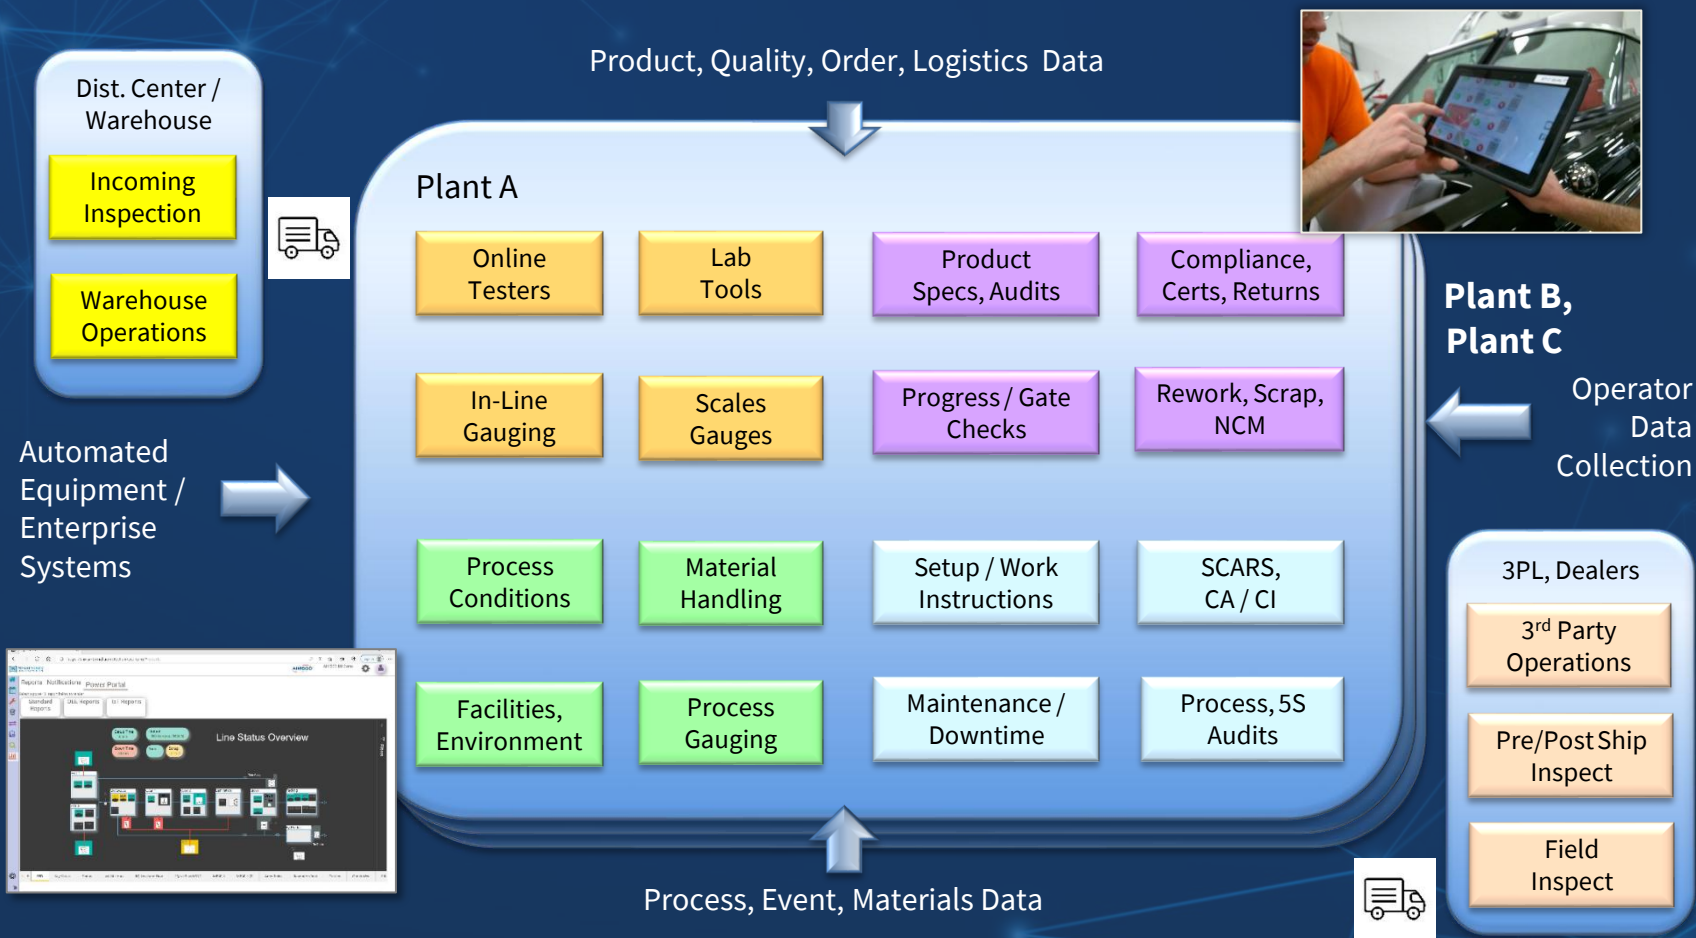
Dist. Center / Warehouse

Incoming Inspection

Warehouse Operations

Automated Equipment / Enterprise Systems

Product, Quality, Order, Logistics Data

Plant A

Online Testers

Lab Tools

Product Specs, Audits

Compliance, Certs, Returns

In-Line Gauging

Scales Gauges

Progress / Gate Checks

Rework, Scrap, NCM

Process Conditions

Material Handling

Setup / Work Instructions

SCARS, CA / CI

Facilities, Environment

Process Gauging

Maintenance / Downtime

Process, 5S Audits

Process, Event, Materials Data

Plant B, Plant C

Operator Data Collection

3PL, Dealers

3$^{rd}$ Party Operations

Pre/Post Ship Inspect

Field Inspect

Line Status Overview